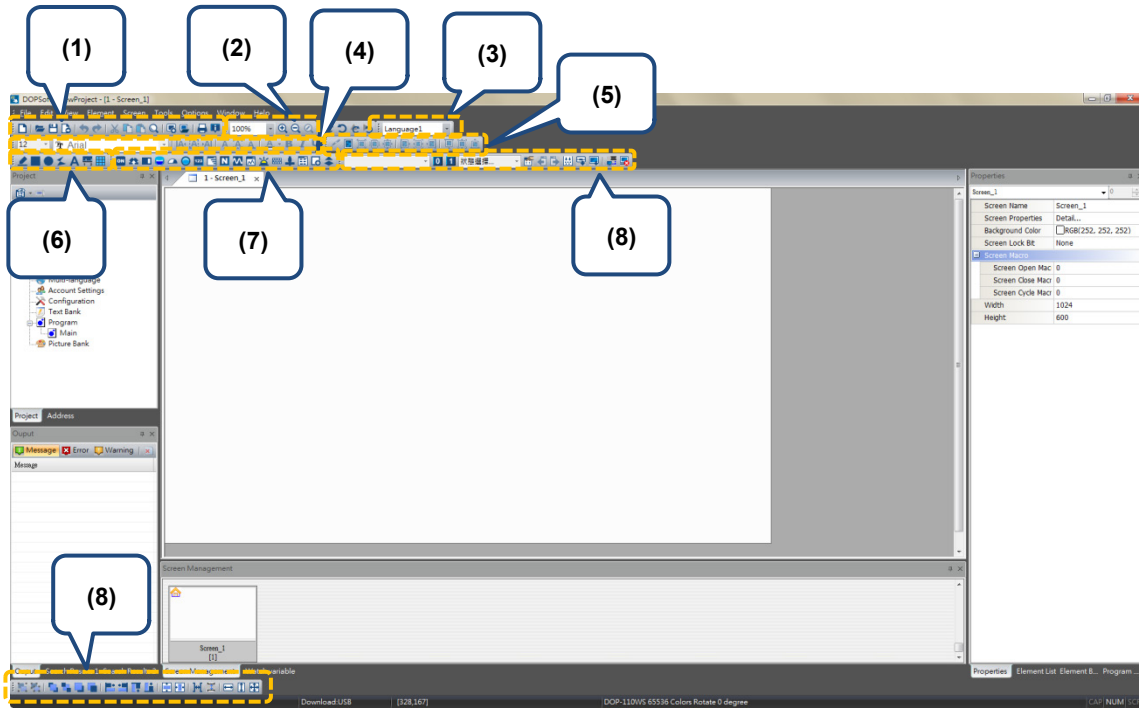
(1)

(2)

(4)

(3)

(5)

DOPSo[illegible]wProject - [1 - Screen_1]

File Edit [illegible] Element Screen Tools Options Window Help

100%

Language1

12

Arial

Project

(6)

(7)

(8)

1 - Screen_1

Multi-language
Account Settings
Configuration
Text Bank
Program
Main
Picture Bank

Project Address

Ouput

Message Error Warning

Message

Screen Management

Screen_1
[1]

(8)

Variable

Download:USB [328,167] DOP-110WS 65536 Colors Rotate 0 degree CAP NUM SC

Properties

Screen_1

| Screen Name | Screen_1 |
|---|---|
| Screen Properties | Detail... |
| Background Color | RGB(252, 252, 252) |
| Screen Lock Bit | None |
| Screen Macro | |
| Screen Open Mac | 0 |
| Screen Close Macr | 0 |
| Screen Cycle Macr | 0 |
| Width | 1024 |
| Height | 600 |

Properties Element List Element B... Program ...